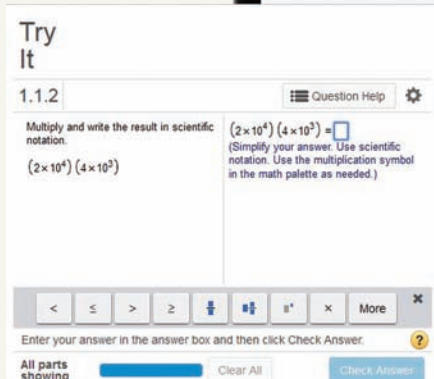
Try It

1.1.2

Question Help

Multiply and write the result in scientific notation.

$(2\times10^4)(4\times10^3)$

$(2\times10^4)(4\times10^3)=$ ☐

(Simplify your answer. Use scientific notation. Use the multiplication symbol in the math palette as needed.)

< ≤ > ≥ × More

Enter your answer in the answer box and then click Check Answer.

?

All parts showing

Clear All

Check Answer